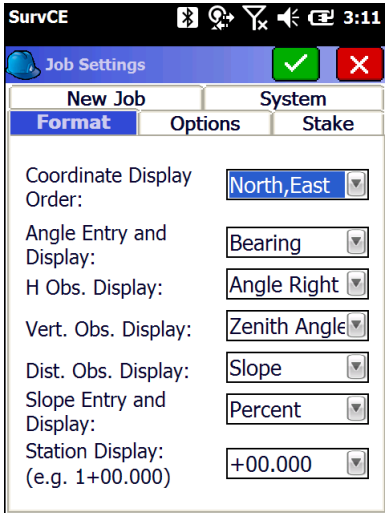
SurvCE 3:11

Job Settings

New Job
System
Format
Options
Stake

Coordinate Display Order: North,East

Angle Entry and Display: Bearing

H Obs. Display: Angle Right

Vert. Obs. Display: Zenith Angle

Dist. Obs. Display: Slope

Slope Entry and Display: Percent

Station Display: (e.g. 1+00.000) +00.000